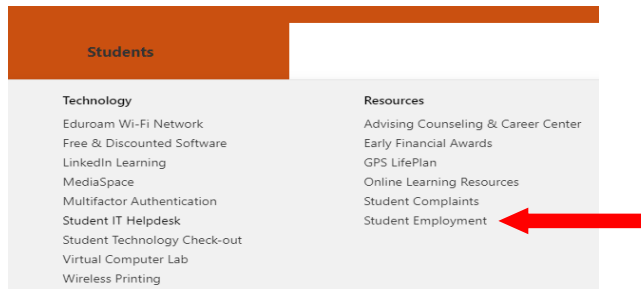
Students

Technology
Eduroam Wi-Fi Network
Free & Discounted Software
LinkedIn Learning
MediaSpace
Multifactor Authentication
Student IT Helpdesk
Student Technology Check-out
Virtual Computer Lab
Wireless Printing

Resources
Advising Counseling & Career Center
Early Financial Awards
GPS LifePlan
Online Learning Resources
Student Complaints
Student Employment